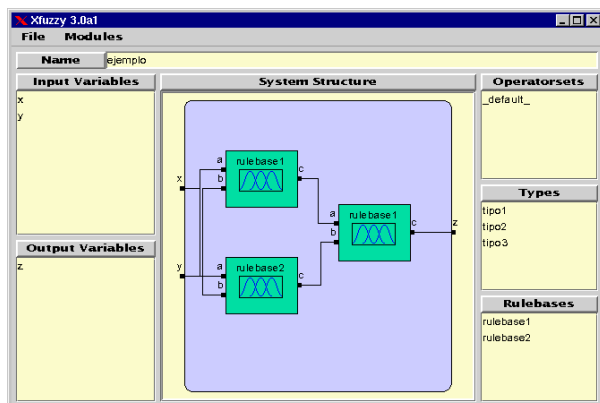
Xfuzzy 3.0a1

File Modules

Name ejemplo

Input Variables

x
y

Output Variables

z

System Structure

x
y
a
b
rulebase1
c
a
b
rulebase2
c
a
b
rulebase1
c
z

Operatorsets

_default_

Types

tipo1
tipo2
tipo3

Rulebases

rulebase1
rulebase2